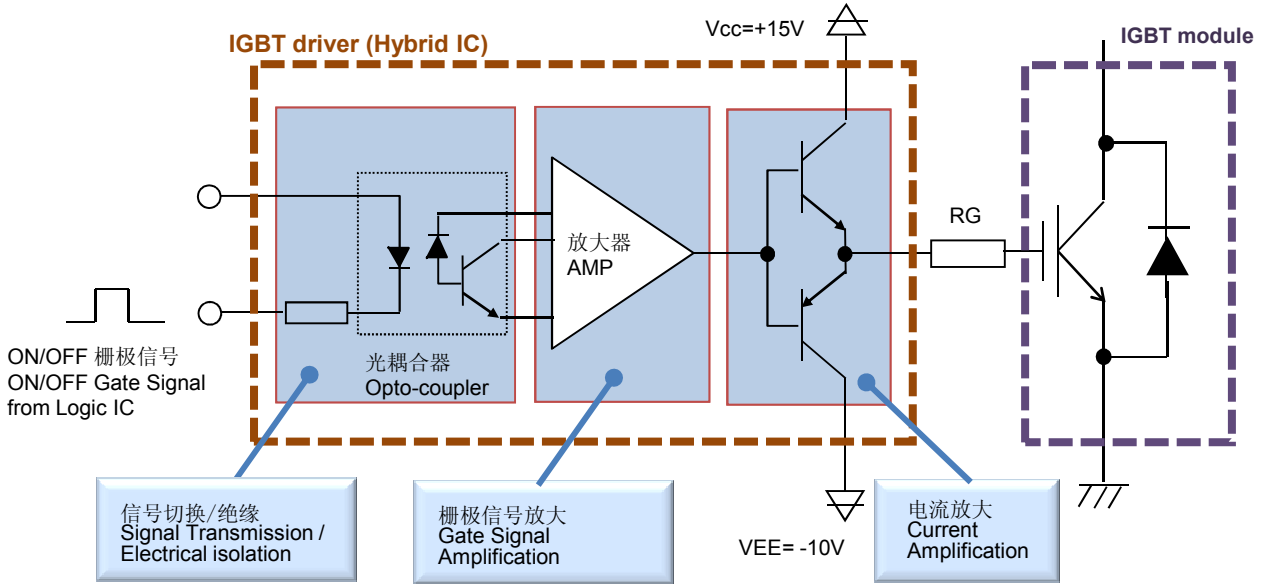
IGBT driver (Hybrid IC)

Vcc=+15V

IGBT module

放大器
AMP

RG

ON/OFF 栅极信号
ON/OFF Gate Signal
from Logic IC

光耦合器
Opto-coupler

信号切换/绝缘
Signal Transmission /
Electrical isolation

栅极信号放大
Gate Signal
Amplification

VEE= -10V

电流放大
Current
Amplification